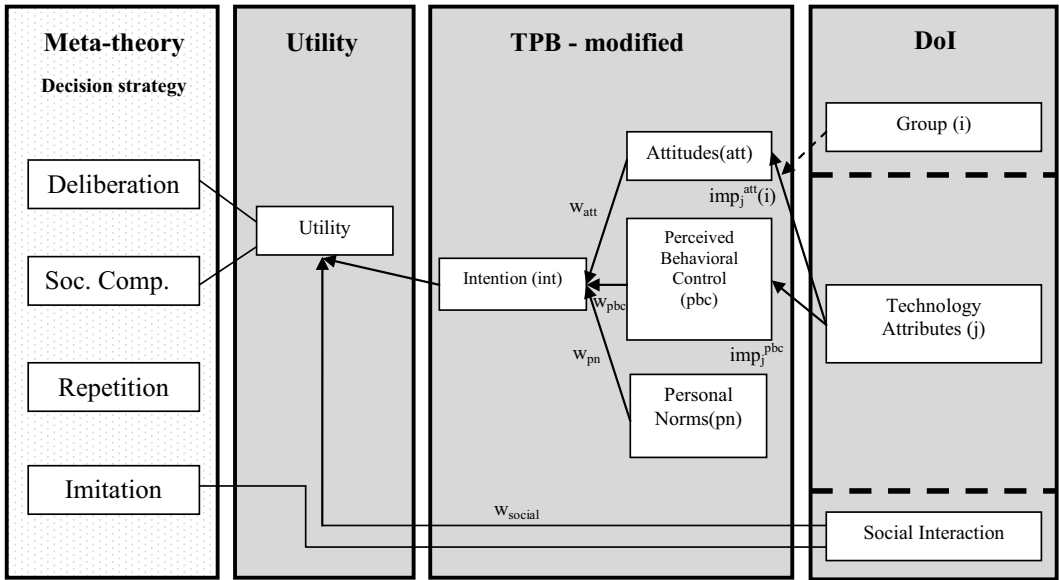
Meta-theory

Decision strategy

Deliberation

Soc. Comp.

Repetition

Imitation

Utility

Utility

TPB - modified

Attitudes(att)

$w_{att}$

$imp_j^{att}(i)$

Perceived Behavioral Control (pbc)

Intention (int)

$w_{pbc}$

$w_{pn}$

$imp_j^{pbc}$

Personal Norms(pn)

DoI

Group (i)

Technology Attributes (j)

$w_{social}$

Social Interaction